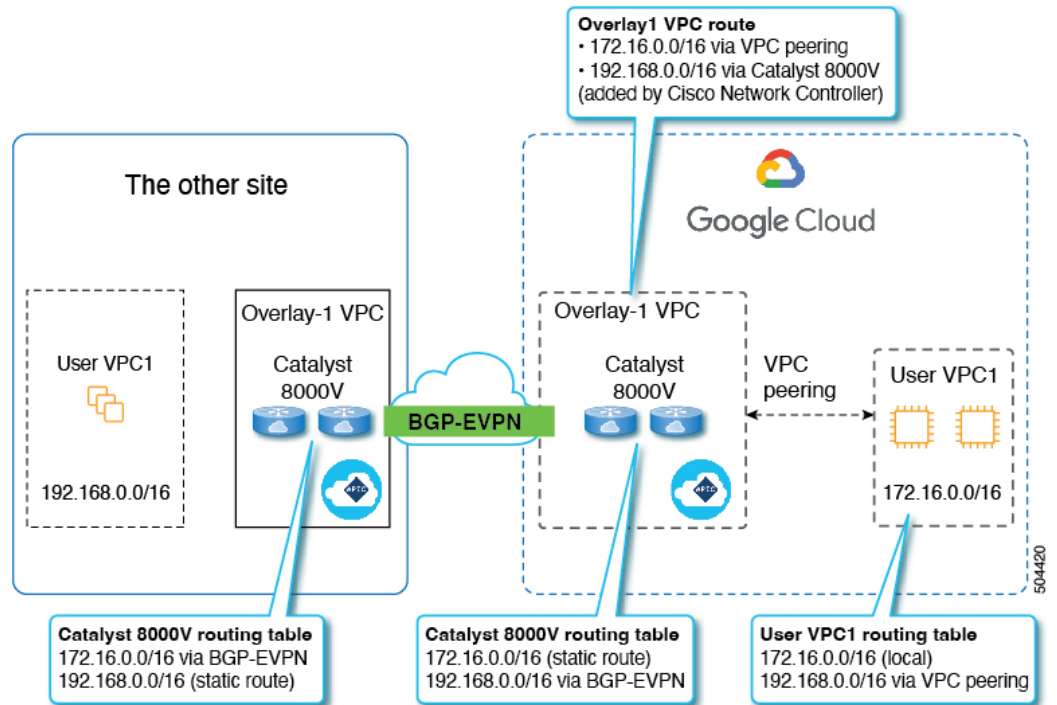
**Overlay1 VPC route**
• 172.16.0.0/16 via VPC peering
• 192.168.0.0/16 via Catalyst 8000V
(added by Cisco Network Controller)

The other site

Google Cloud

User VPC1

192.168.0.0/16

Overlay-1 VPC

Catalyst 8000V

BGP-EVPN

Overlay-1 VPC

Catalyst 8000V

VPC peering

User VPC1

172.16.0.0/16

504420

**Catalyst 8000V routing table**
172.16.0.0/16 via BGP-EVPN
192.168.0.0/16 (static route)

**Catalyst 8000V routing table**
172.16.0.0/16 (static route)
192.168.0.0/16 via BGP-EVPN

**User VPC1 routing table**
172.16.0.0/16 (local)
192.168.0.0/16 via VPC peering